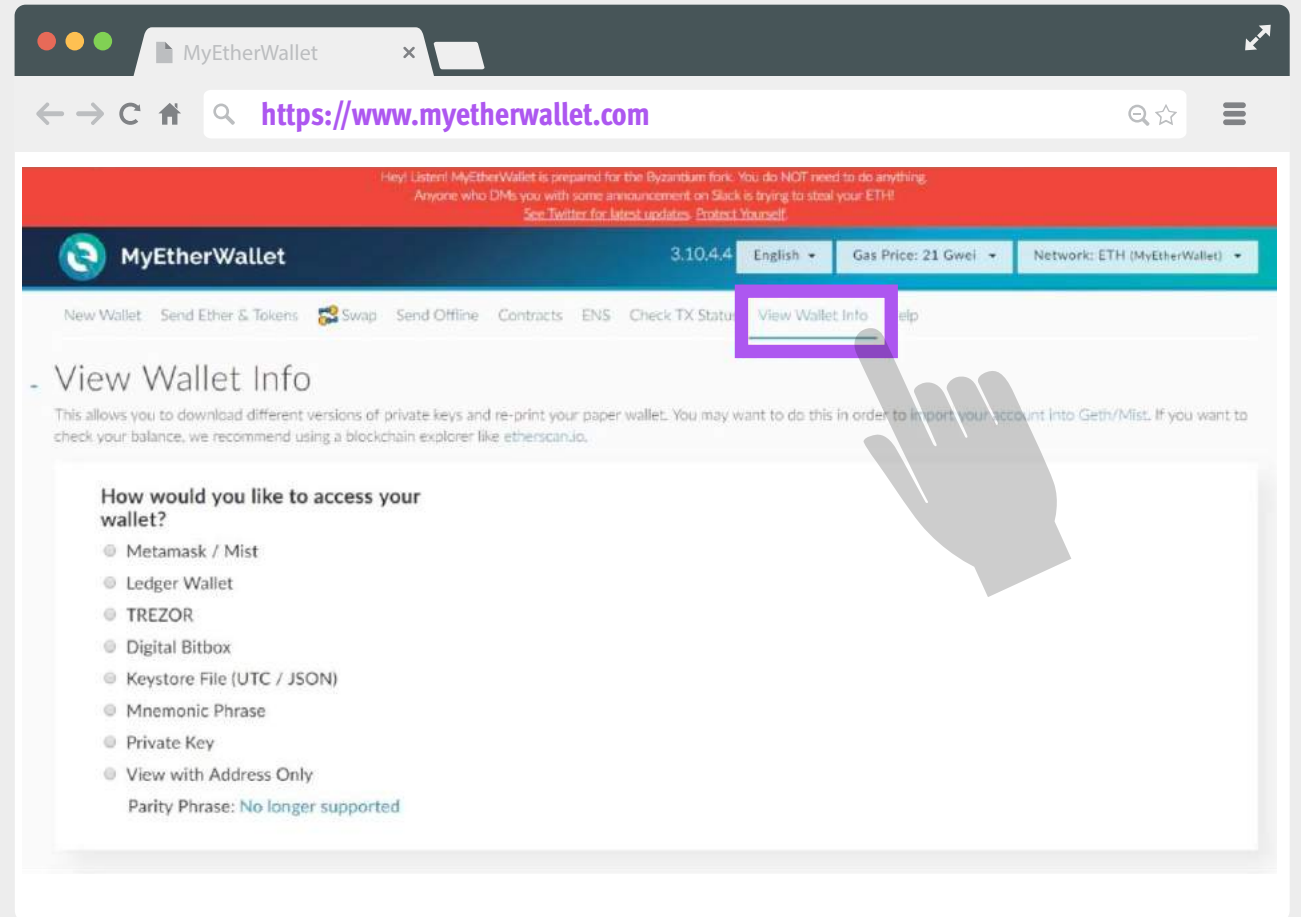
MyEtherWallet ×

https://www.myetherwallet.com

Hey! Listen! MyEtherWallet is prepared for the Byzantium fork. You do NOT need to do anything. Anyone who DMs you with some announcement on Slack is trying to steal your ETH! See Twitter for latest updates. Protect Yourself.

MyEtherWallet 3.10.4.4 English Gas Price: 21 Gwei Network: ETH (MyEtherWallet)

New Wallet Send Ether & Tokens Swap Send Offline Contracts ENS Check TX Status View Wallet Info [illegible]elp

View Wallet Info

This allows you to download different versions of private keys and re-print your paper wallet. You may want to do this in order to import your account into Geth/Mist. If you want to check your balance, we recommend using a blockchain explorer like etherscan.io.

How would you like to access your wallet?

Metamask / Mist
Ledger Wallet
TREZOR
Digital Bitbox
Keystore File (UTC / JSON)
Mnemonic Phrase
Private Key
View with Address Only
Parity Phrase: No longer supported